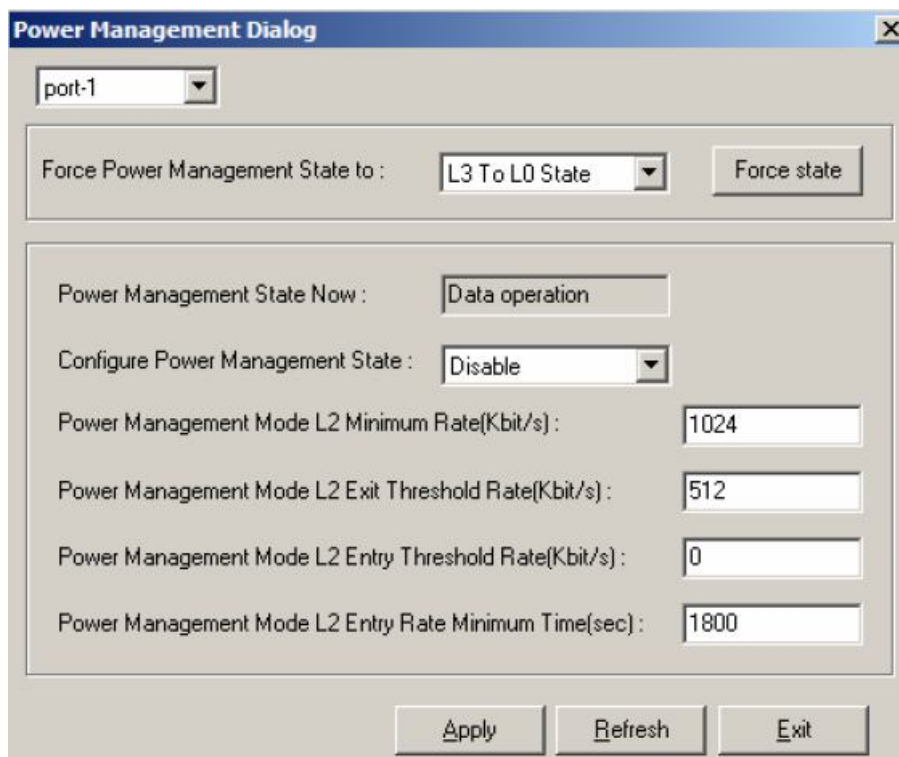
Power Management Dialog

port-1

Force Power Management State to : L3 To L0 State Force state

Power Management State Now : Data operation

Configure Power Management State : Disable

Power Management Mode L2 Minimum Rate(Kbit/s) : 1024

Power Management Mode L2 Exit Threshold Rate(Kbit/s) : 512

Power Management Mode L2 Entry Threshold Rate(Kbit/s) : 0

Power Management Mode L2 Entry Rate Minimum Time(sec) : 1800

Apply Refresh Exit